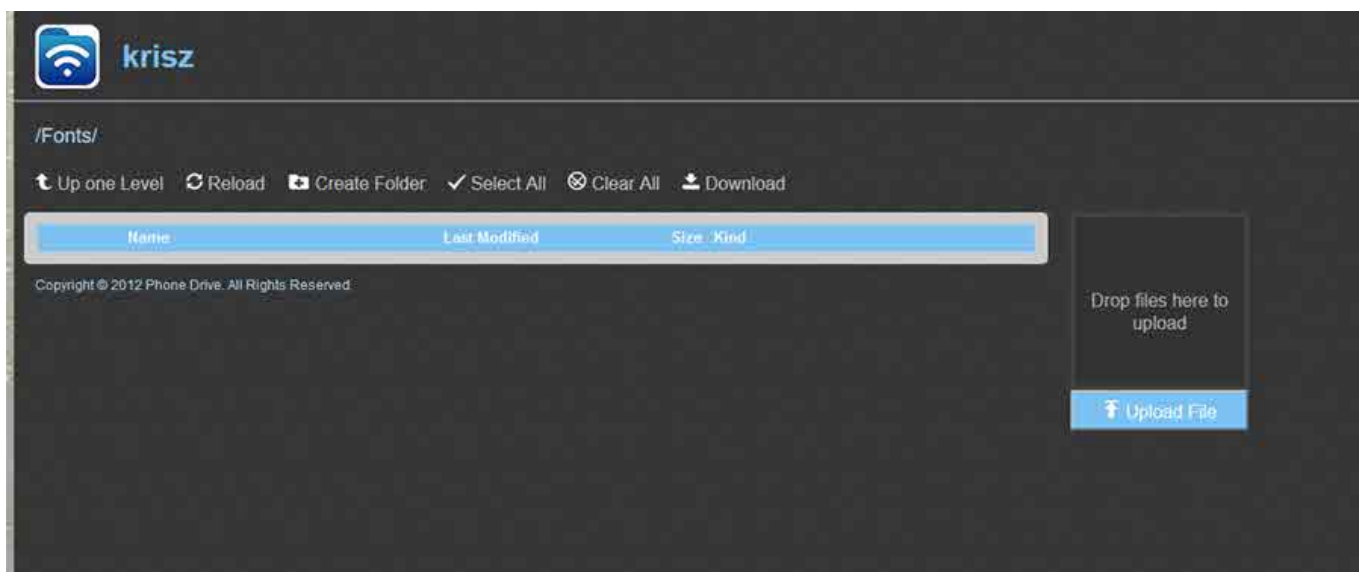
krisz

/Fonts/

Up one Level Reload Create Folder Select All Clear All Download

| Name | Last Modified | Size | Kind |
|---|---|---|---|

Copyright © 2012 Phone Drive. All Rights Reserved.

Drop files here to upload

Upload File